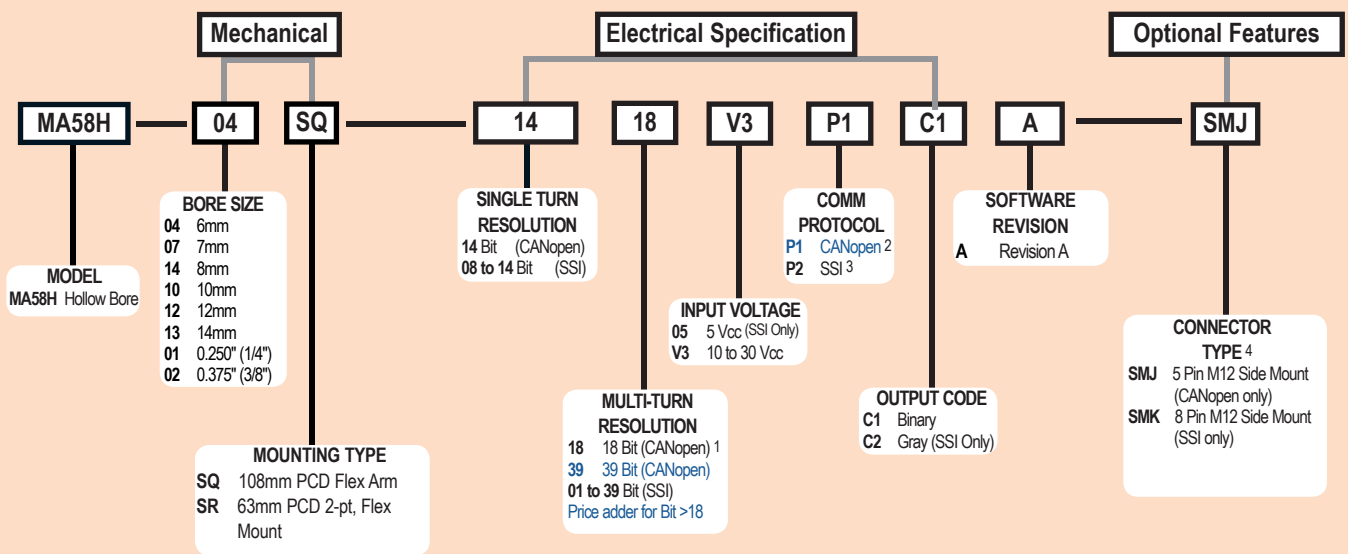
Mechanical

Electrical Specification

Optional Features

MA58H

04

SQ

14

18

V3

P1

C1

A

SMJ

MODEL
MA58H Hollow Bore

BORE SIZE
04 6mm
07 7mm
14 8mm
10 10mm
12 12mm
13 14mm
01 0.250" (1/4")
02 0.375" (3/8")

MOUNTING TYPE
SQ 108mm PCD Flex Arm
SR 63mm PCD 2-pt, Flex Mount

SINGLE TURN RESOLUTION
14 Bit (CANopen)
08 to 14 Bit (SSI)

MULTI-TURN RESOLUTION
18 18 Bit (CANopen) 1
39 39 Bit (CANopen)
01 to 39 Bit (SSI)
Price adder for Bit >18

INPUT VOLTAGE
05 5 Vcc (SSI Only)
V3 10 to 30 Vcc

COMM PROTOCOL
P1 CANopen 2
P2 SSI 3

OUTPUT CODE
C1 Binary
C2 Gray (SSI Only)

SOFTWARE REVISION
A Revision A

CONNECTOR TYPE 4
SMJ 5 Pin M12 Side Mount (CANopen only)
SMK 8 Pin M12 Side Mount (SSI only)